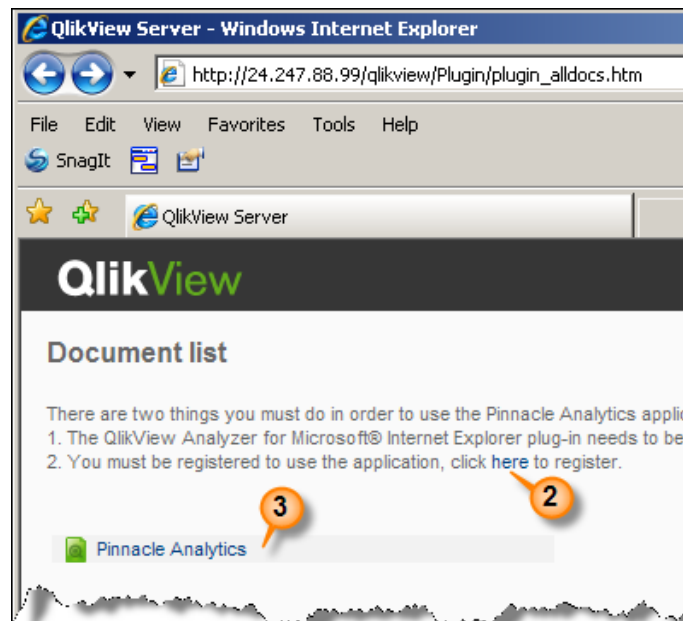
QlikView Server - Windows Internet Explorer

http://24.247.88.99/qlikview/Plugin/plugin_alldocs.htm

File Edit View Favorites Tools Help

SnagIt

QlikView Server

QlikView

Document list

There are two things you must do in order to use the Pinnacle Analytics applic
1. The QlikView Analyzer for Microsoft® Internet Explorer plug-in needs to be
2. You must be registered to use the application, click here to register.

2

3

Pinnacle Analytics